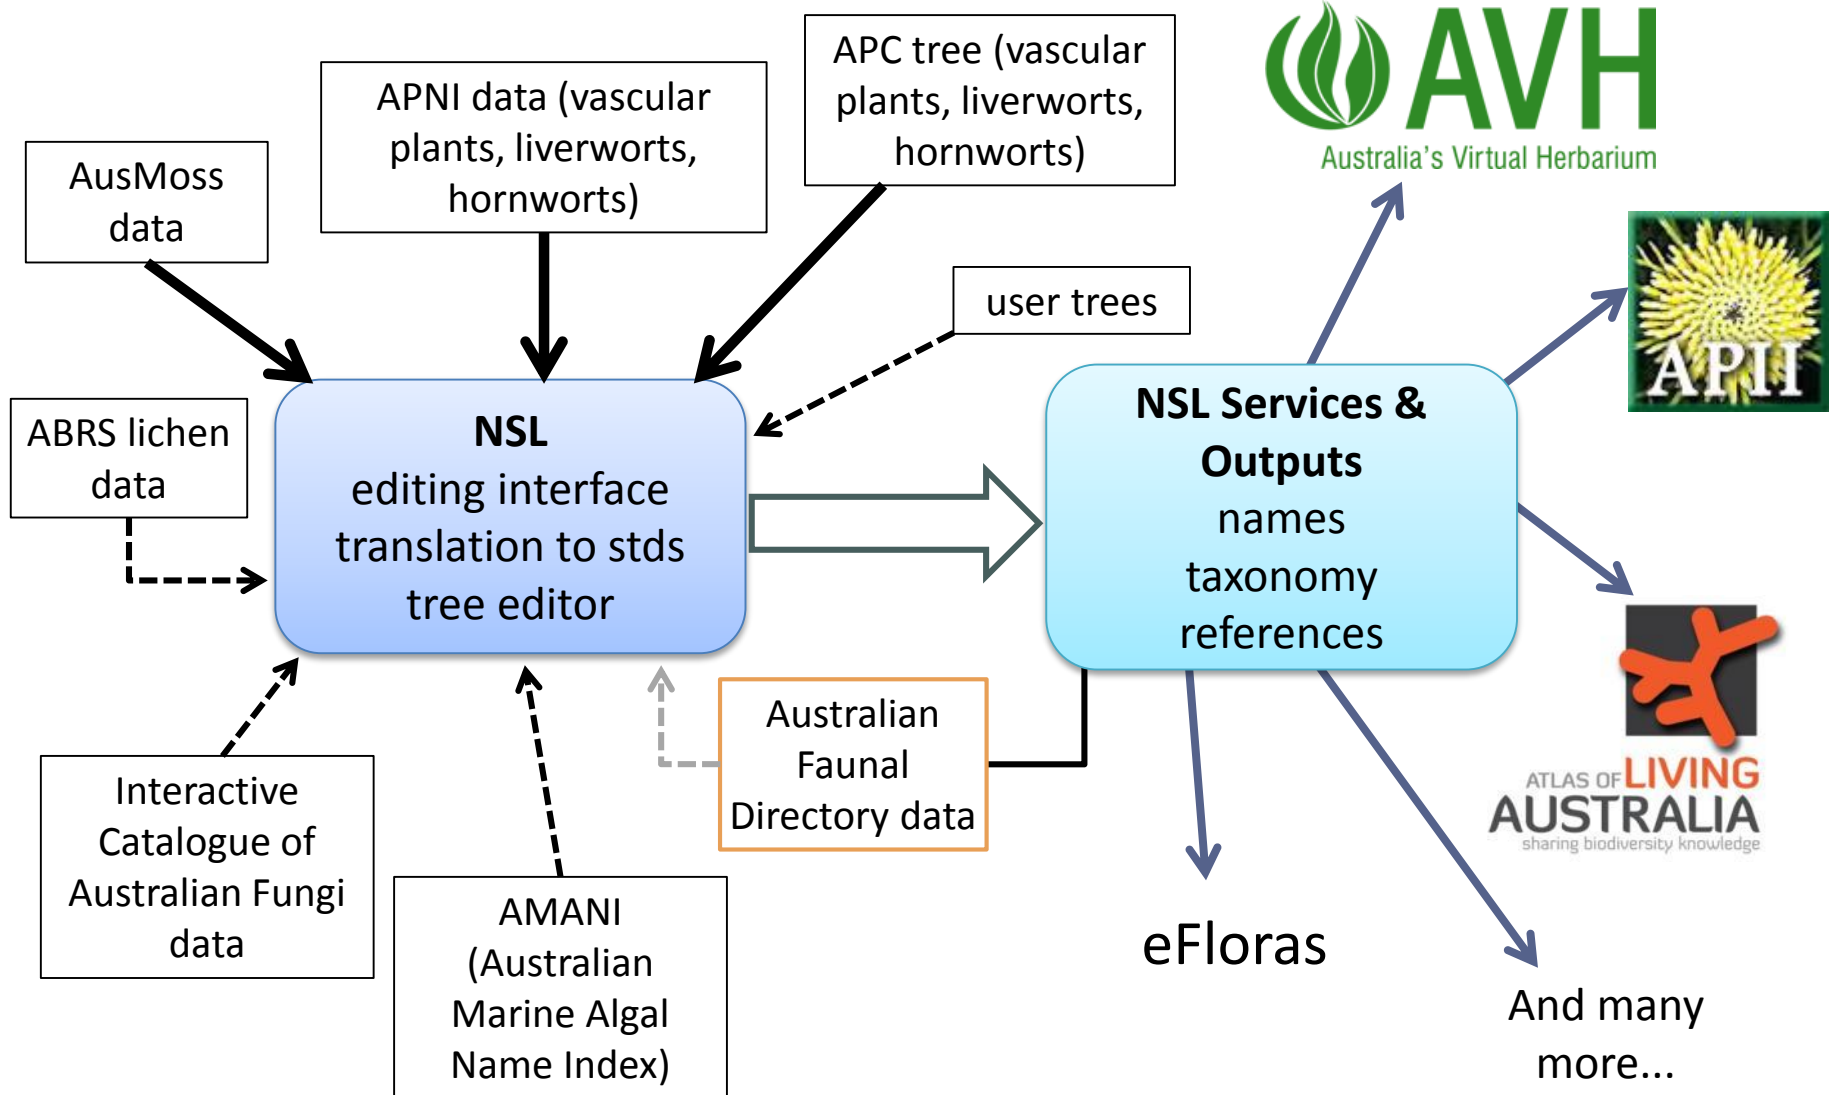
AusMoss data

APNI data (vascular plants, liverworts, hornworts)

APC tree (vascular plants, liverworts, hornworts)

AVH
Australia's Virtual Herbarium

user trees

ABRS lichen data

**NSL**
editing interface
translation to stds
tree editor

**NSL Services & Outputs**
names
taxonomy
references

APII

ATLAS OF LIVING AUSTRALIA
sharing biodiversity knowledge

Australian Faunal Directory data

Interactive Catalogue of Australian Fungi data

AMANI (Australian Marine Algal Name Index)

eFloras

And many more...